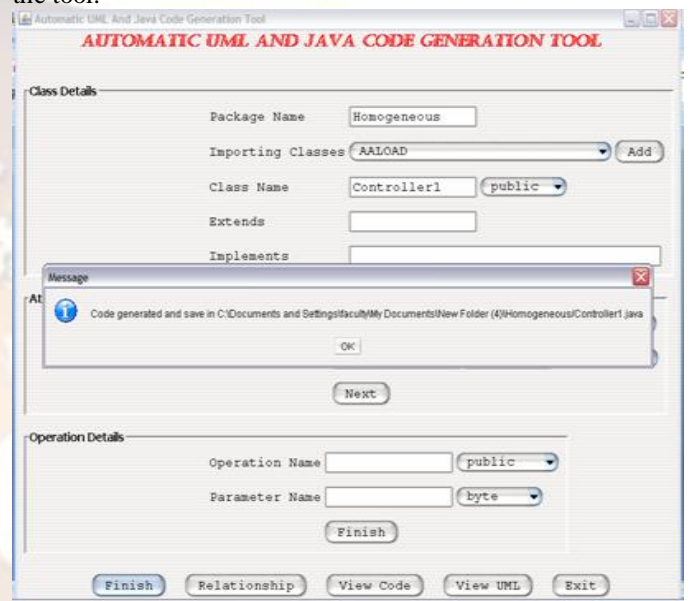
the tool.

Automatic UML And Java Code Generation Tool

AUTOMATIC UML AND JAVA CODE GENERATION TOOL

Class Details

Package Name Homogeneous

Importing Classes AALOAD Add

Class Name Controller1 public

Extends

Implements

At

Message

Code generated and save in C:\Documents and Settings\faculty\My Documents\New Folder (4)\Homogeneous\Controller1.java

OK

Next

Operation Details

Operation Name public

Parameter Name byte

Finish

Finish Relationship View Code View UML Exit